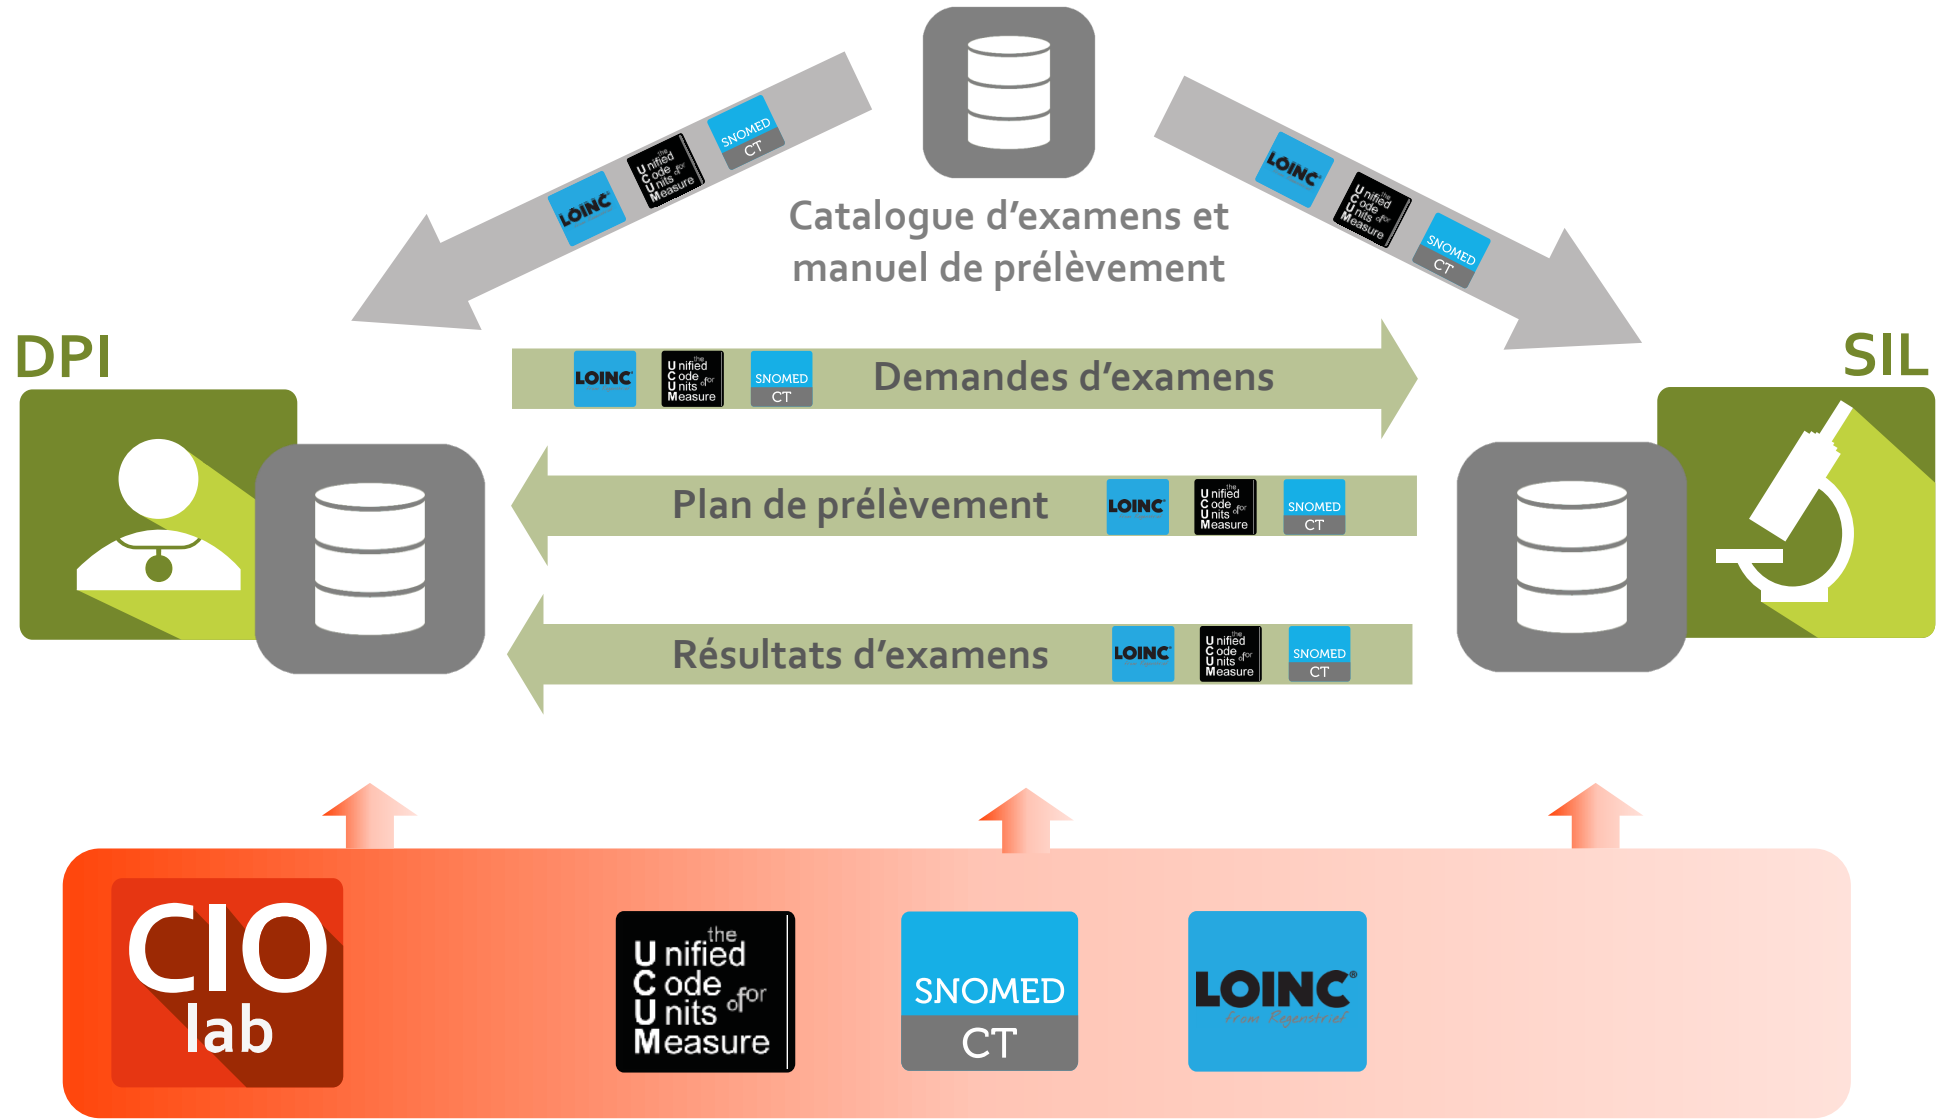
LOINC

the Unified Code for Units of Measure

SNOMED CT

Catalogue d'examens et manuel de prélèvement

LOINC

the Unified Code for Units of Measure

SNOMED CT

DPI

SIL

LOINC

the Unified Code for Units of Measure

SNOMED CT

Demandes d'examens

Plan de prélèvement

LOINC

the Unified Code for Units of Measure

SNOMED CT

Résultats d'examens

LOINC

the Unified Code for Units of Measure

SNOMED CT

CIO lab

the Unified Code for Units of Measure

SNOMED CT

LOINC®

From Regenstrief